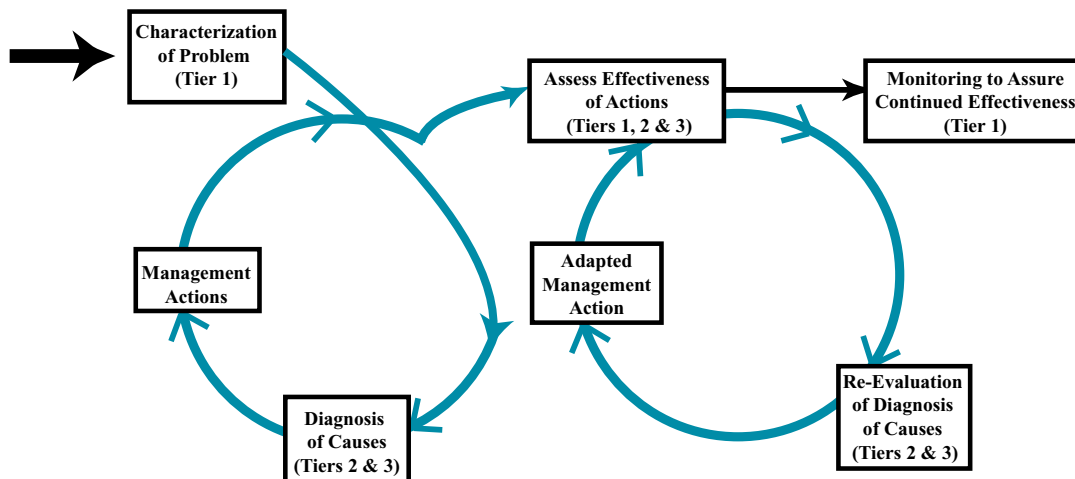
Characterization of Problem (Tier 1)

Assess Effectiveness of Actions (Tiers 1, 2 & 3)

Monitoring to Assure Continued Effectiveness (Tier 1)

Management Actions

Adapted Management Action

Diagnosis of Causes (Tiers 2 & 3)

Re-Evaluation of Diagnosis of Causes (Tiers 2 & 3)